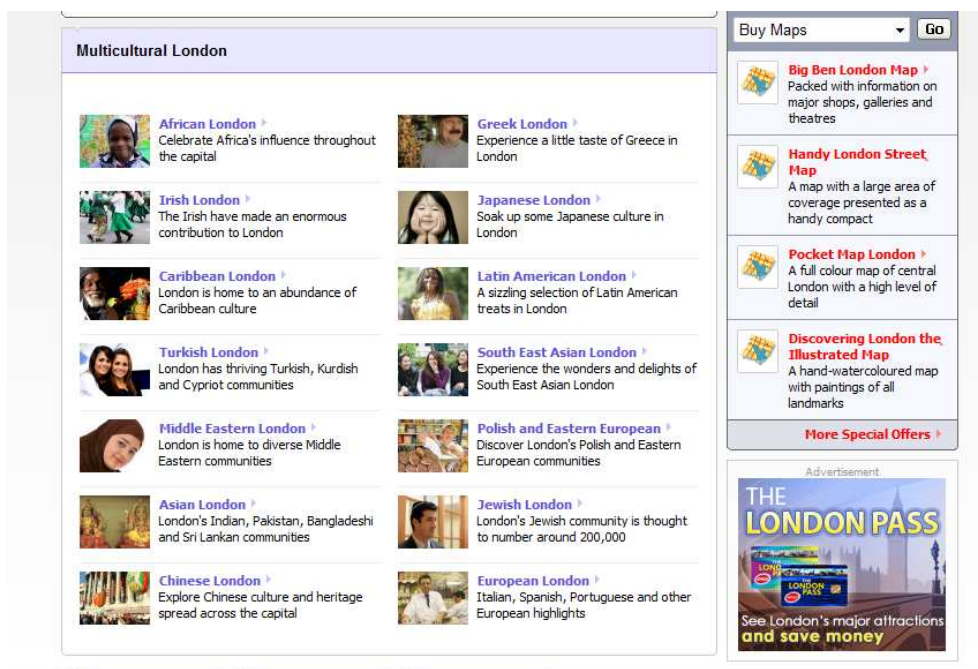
Multicultural London

African London
Celebrate Africa's influence throughout the capital

Irish London
The Irish have made an enormous contribution to London

Caribbean London
London is home to an abundance of Caribbean culture

Turkish London
London has thriving Turkish, Kurdish and Cypriot communities

Middle Eastern London
London is home to diverse Middle Eastern communities

Asian London
London's Indian, Pakistan, Bangladeshi and Sri Lankan communities

Chinese London
Explore Chinese culture and heritage spread across the capital

Greek London
Experience a little taste of Greece in London

Japanese London
Soak up some Japanese culture in London

Latin American London
A sizzling selection of Latin American treats in London

South East Asian London
Experience the wonders and delights of South East Asian London

Polish and Eastern European
Discover London's Polish and Eastern European communities

Jewish London
London's Jewish community is thought to number around 200,000

European London
Italian, Spanish, Portuguese and other European highlights

Buy Maps
Go

Big Ben London Map
Packed with information on major shops, galleries and theatres

Handy London Street Map
A map with a large area of coverage presented as a handy compact

Pocket Map London
A full colour map of central London with a high level of detail

Discovering London the Illustrated Map
A hand-watercoloured map with paintings of all landmarks

More Special Offers

Advertisement

THE LONDON PASS
See London's major attractions and save money